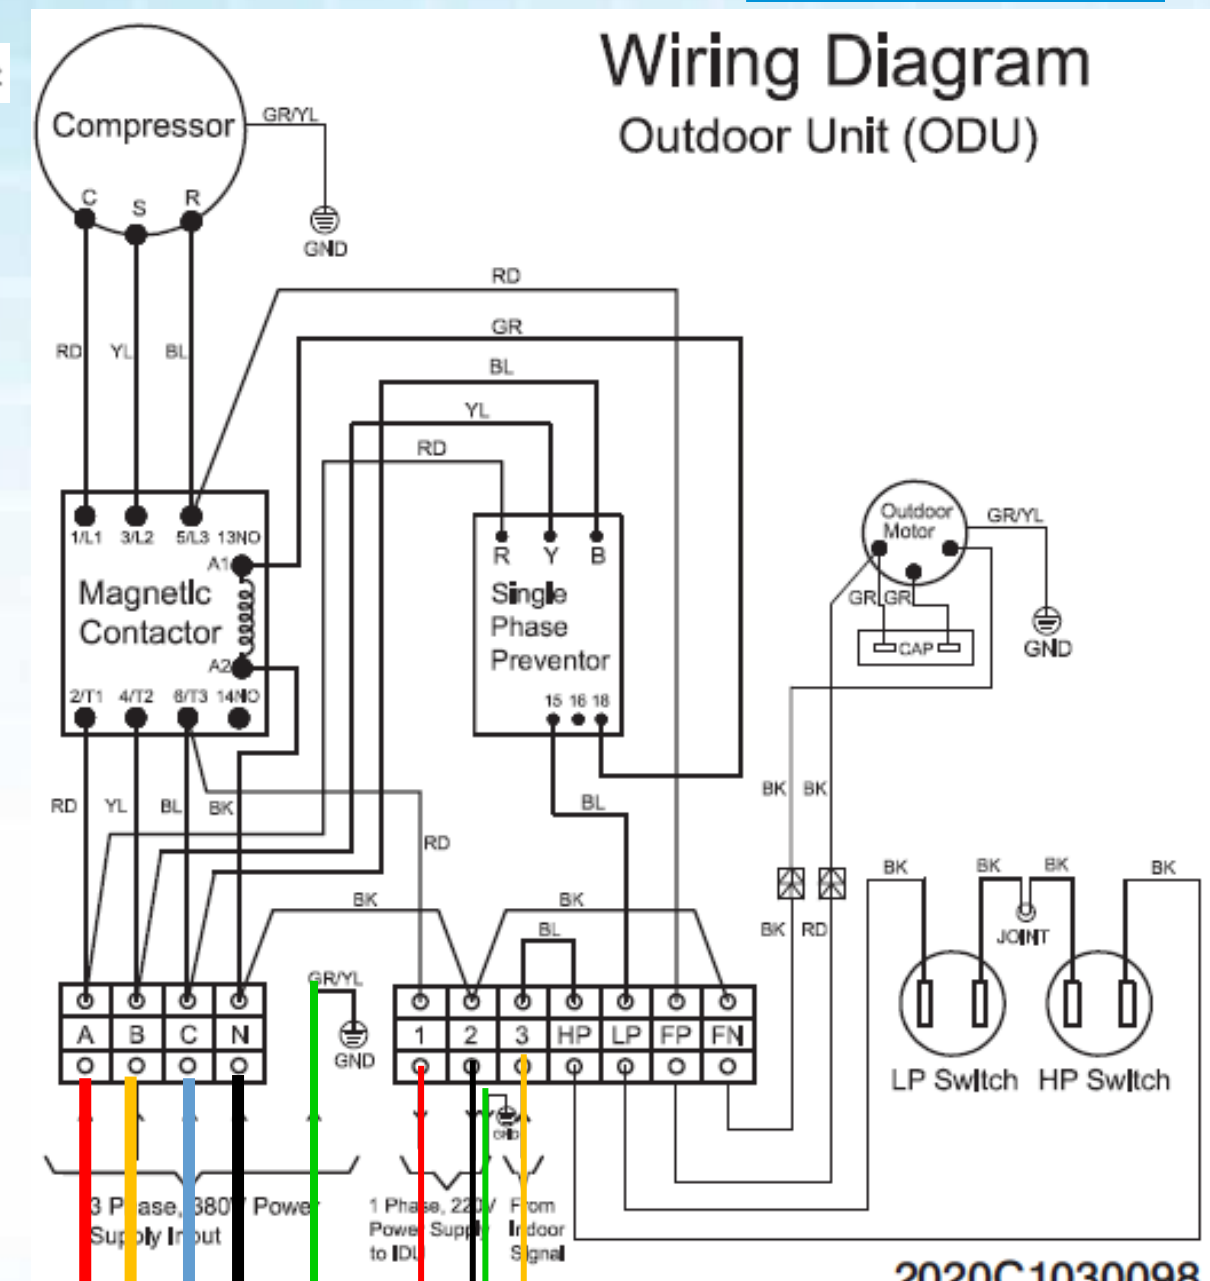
Wiring Diagram
Outdoor Unit (ODU)

Compressor
GR/YL
GND
C S R
RD YL BL
RD
GR
BL
YL
RD

1/L1 3/L2 5/L3 13NO
A1
Magnetic Contactor
A2
2/T1 4/T2 6/T3 14NO

R Y B
Single Phase Preventor
15 16 18

Outdoor Motor
GR/YL
GR GR
CAP
GND

RD YL BL BK
RD
BL
BK BK
BK BK
BK RD
BL
BK BK BK BK
JOINT

GR/YL
GND

| A | B | C | N |
|---|---|---|---|

| 1 | 2 | 3 | HP | LP | FP | FN |
|---|---|---|---|---|---|---|

GND

LP Switch HP Switch

3 P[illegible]ase, 380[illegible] Powe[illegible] Su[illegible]ly I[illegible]put

1 Pha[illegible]e, 22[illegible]V Powe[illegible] Supp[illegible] to IDU

From I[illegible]door S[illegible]gnal

2020C1030098